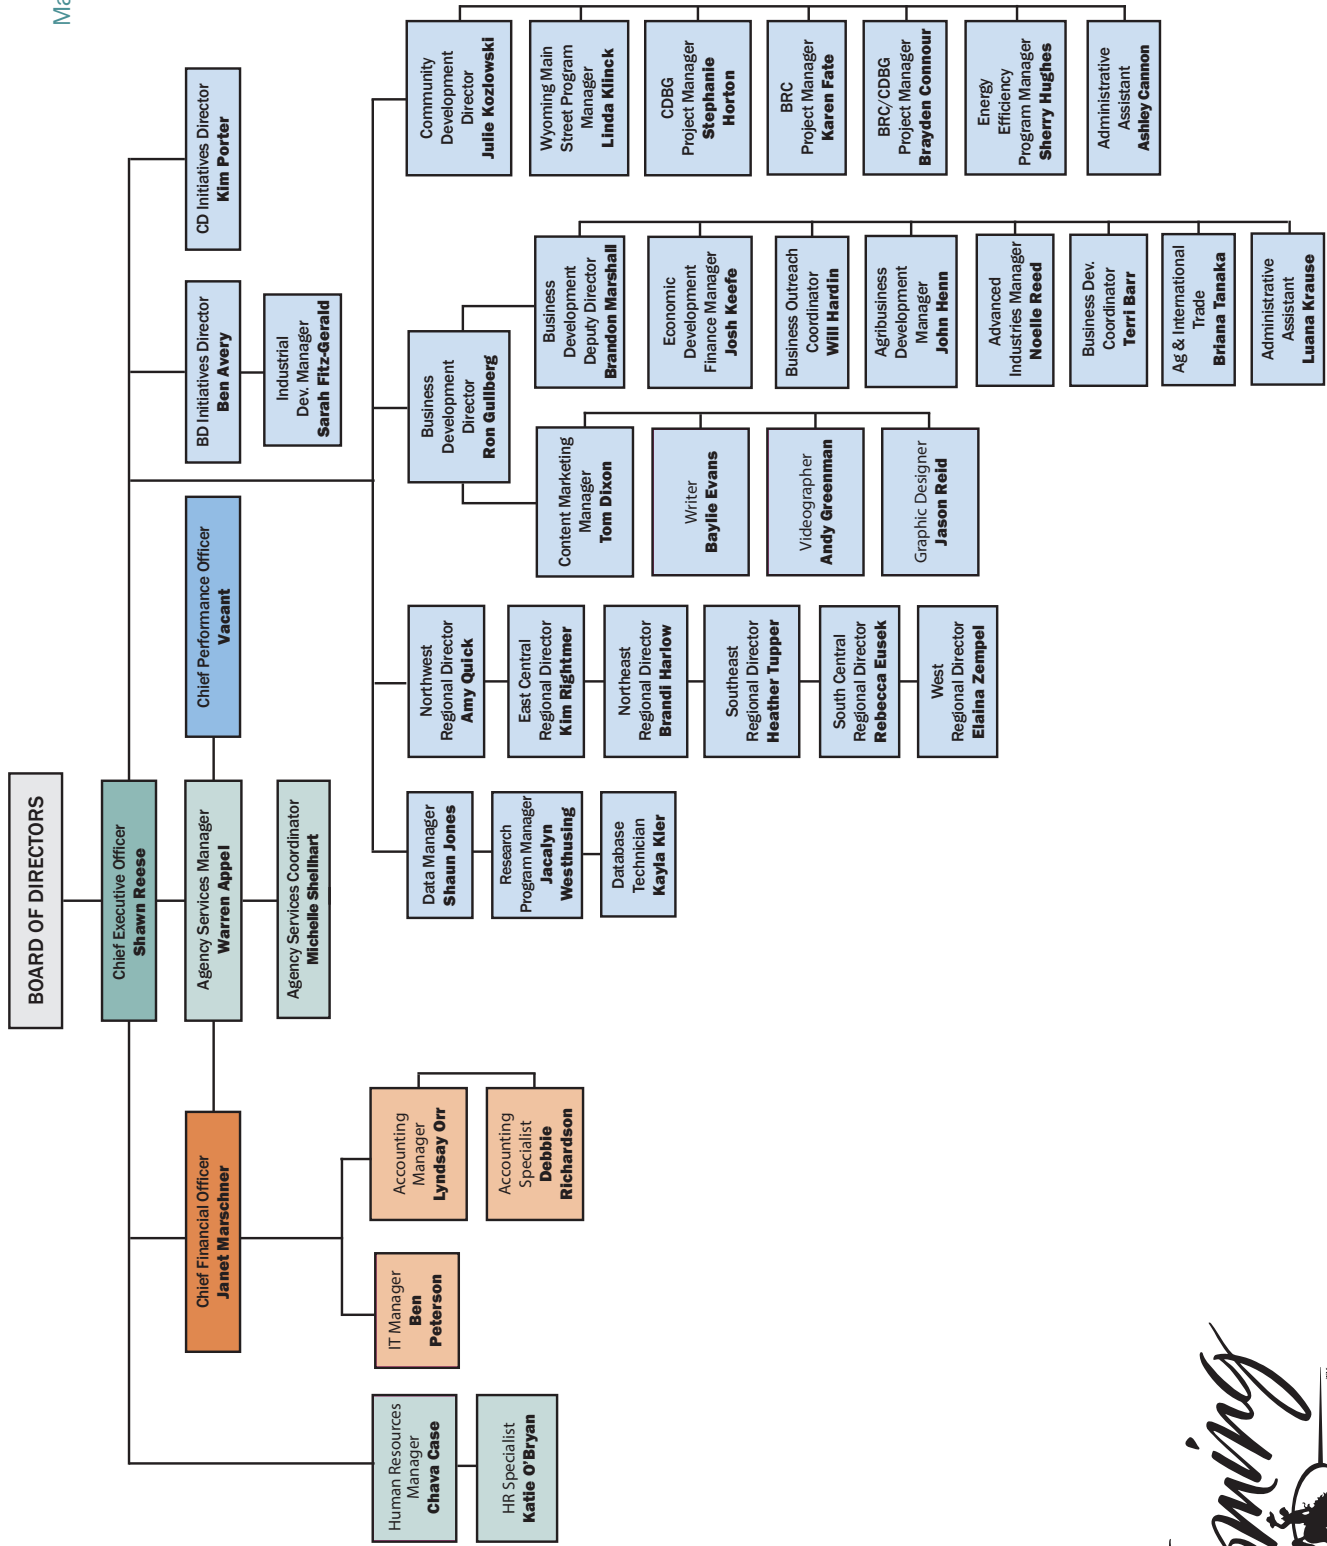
Ma

BOARD OF DIRECTORS

Chief Executive Officer
Shawn Reese

Agency Services Manager
Warren Appel

Agency Services Coordinator
Michelle Shellhart

Chief Performance Officer
Vacant

BD Initiatives Director
Ben Avery

Industrial Dev. Manager
Sarah Fitz-Gerald

CD Initiatives Director
Kim Porter

Community Development Director
Julie Kozlowski

Wyoming Main Street Program Manager
Linda Klinck

CDBG Project Manager
Stephanie Horton

BRC Project Manager
Karen Fate

BRC/CDBG Project Manager
Brayden Connour

Energy Efficiency Program Manager
Sherry Hughes

Administrative Assistant
Ashley Cannon

Business Development Director
Ron Gullberg

Business Development Deputy Director
Brandon Marshall

Economic Development Finance Manager
Josh Keefe

Business Outreach Coordinator
Will Hardin

Agribusiness Development Manager
John Henn

Advanced Industries Manager
Noelle Reed

Business Dev. Coordinator
Terri Barr

Ag & International Trade
Briana Tanaka

Administrative Assistant
Luana Krause

Content Marketing Manager
Tom Dixon

Writer
Baylie Evans

Videographer
Andy Greenman

Graphic Designer
Jason Reid

Northwest Regional Director
Amy Quick

East Central Regional Director
Kim Rightmer

Northeast Regional Director
Brandi Harlow

Southeast Regional Director
Heather Tupper

South Central Regional Director
Rebecca Eusek

West Regional Director
Elaina Zempel

Data Manager
Shaun Jones

Research Program Manager
Jacalyn Westhusing

Database Technician
Kayla Kler

Chief Financial Officer
Janet Marschner

Accounting Manager
Lyndsay Orr

Accounting Specialist
Debbie Richardson

IT Manager
Ben Peterson

Human Resources Manager
Chava Case

HR Specialist
Katie O'Bryan

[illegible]